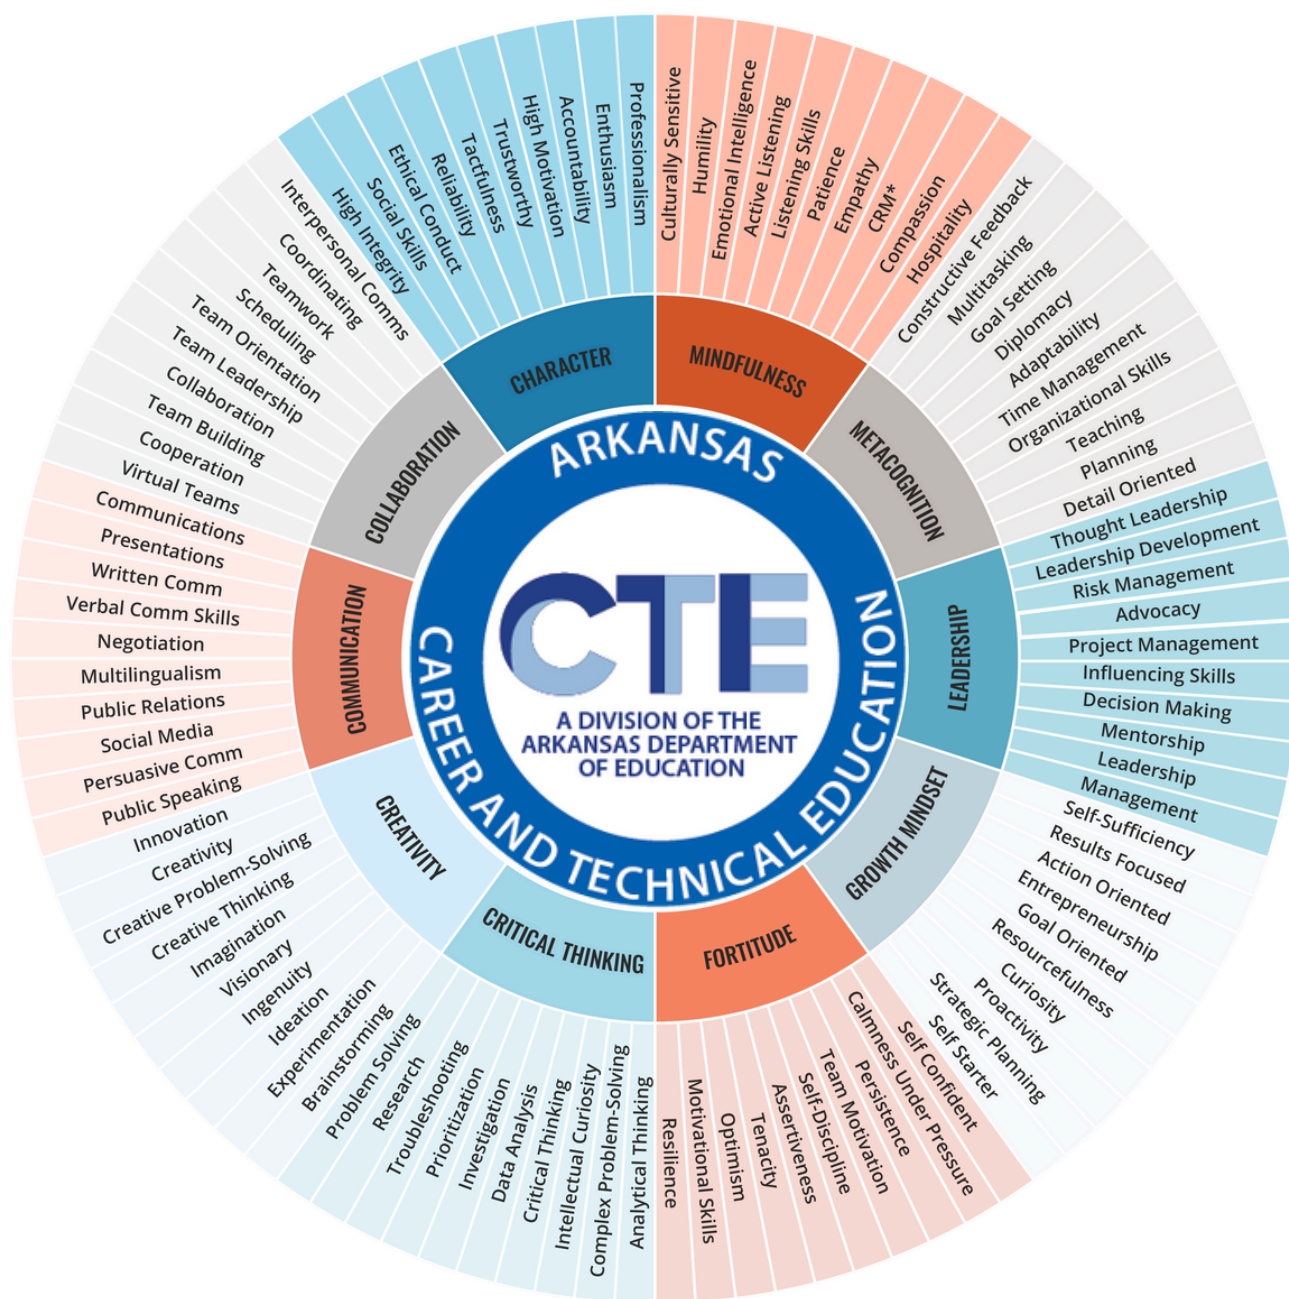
ARKANSAS
CAREER AND TECHNICAL EDUCATION
CTE
A DIVISION OF THE ARKANSAS DEPARTMENT OF EDUCATION

CHARACTER
High Integrity
Social Skills
Ethical Conduct
Reliability
Tactfulness
Trustworthy
High Motivation
Accountability
Enthusiasm
Professionalism

MINDFULNESS
Culturally Sensitive
Humility
Emotional Intelligence
Active Listening
Listening Skills
Patience
Empathy
CRM*
Compassion
Hospitality

METACOGNITION
Constructive Feedback
Multitasking
Goal Setting
Diplomacy
Adaptability
Time Management
Organizational Skills
Teaching
Planning
Detail Oriented

LEADERSHIP
Thought Leadership
Leadership Development
Risk Management
Advocacy
Project Management
Influencing Skills
Decision Making
Mentorship
Leadership
Management

GROWTH MINDSET
Self-Sufficiency
Results Focused
Action Oriented
Entrepreneurship
Goal Oriented
Resourcefulness
Curiosity
Proactivity
Strategic Planning
Self Starter

FORTITUDE
Self Confident
Calmness Under Pressure
Persistence
Team Motivation
Self-Discipline
Assertiveness
Tenacity
Optimism
Motivational Skills
Resilience

CRITICAL THINKING
Analytical Thinking
Complex Problem-Solving
Intellectual Curiosity
Critical Thinking
Data Analysis
Investigation
Prioritization
Troubleshooting
Research
Problem Solving

CREATIVITY
Brainstorming
Experimentation
Ideation
Ingenuity
Visionary
Imagination
Creative Thinking
Creative Problem-Solving
Creativity
Innovation

COMMUNICATION
Public Speaking
Persuasive Comm
Social Media
Public Relations
Multilingualism
Negotiation
Verbal Comm Skills
Written Comm
Presentations
Communications

COLLABORATION
Virtual Teams
Cooperation
Team Building
Collaboration
Team Leadership
Team Orientation
Scheduling
Teamwork
Coordinating
Interpersonal Comms